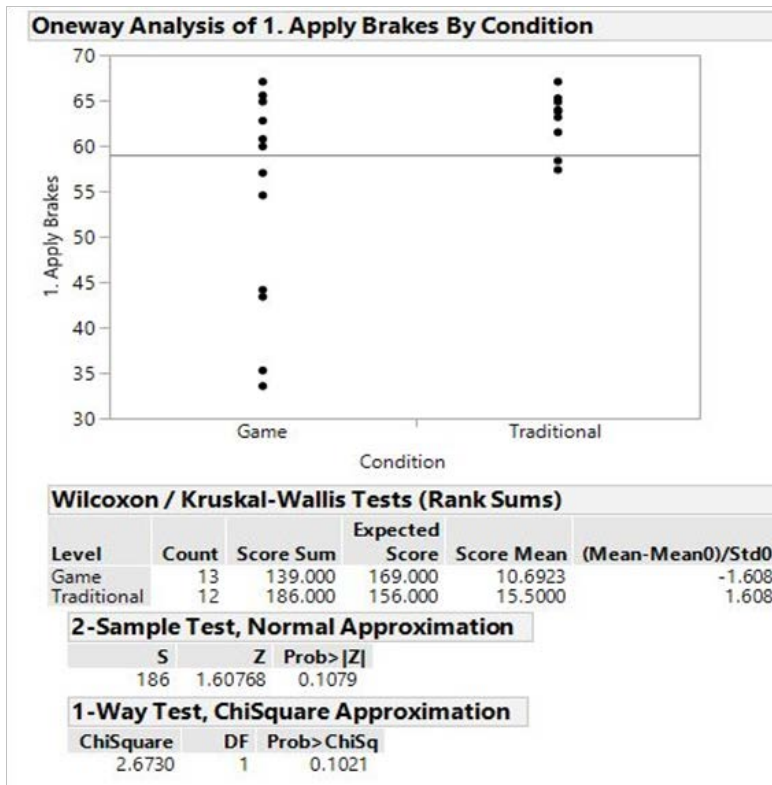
Oneway Analysis of 1. Apply Brakes By Condition

70
65
60
55
50
45
40
35
30

1. Apply Brakes

Game
Traditional

Condition

Wilcoxon / Kruskal-Wallis Tests (Rank Sums)

| Level | Count | Score Sum | Expected Score | Score Mean | (Mean-Mean0)/Std0 |
|---|---|---|---|---|---|
| Game | 13 | 139.000 | 169.000 | 10.6923 | -1.608 |
| Traditional | 12 | 186.000 | 156.000 | 15.5000 | 1.608 |

2-Sample Test, Normal Approximation

| S | Z | Prob>\|Z\| |
|---|---|---|
| 186 | 1.60768 | 0.1079 |

1-Way Test, ChiSquare Approximation

| ChiSquare | DF | Prob>ChiSq |
|---|---|---|
| 2.6730 | 1 | 0.1021 |